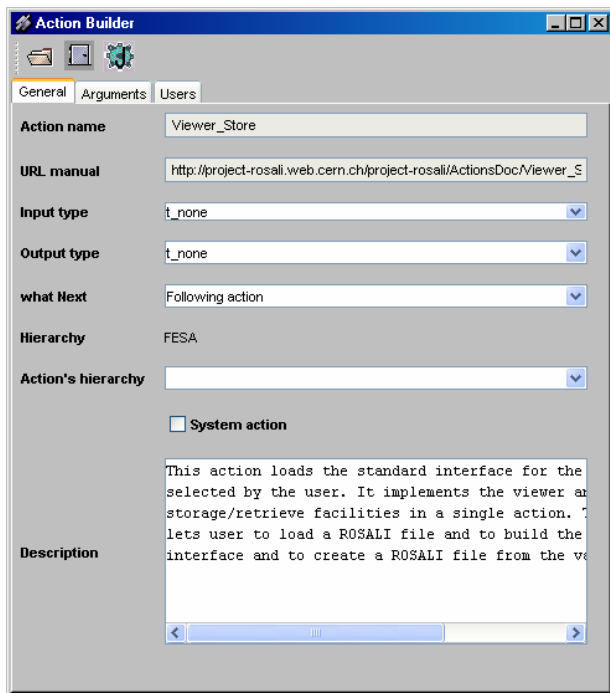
Action Builder

General | Arguments | Users

Action name | Viewer_Store

URL manual | http://project-rosali.web.cern.ch/project-rosali/ActionsDoc/Viewer_S

Input type | t_none

Output type | t_none

what Next | Following action

Hierarchy | FESA

Action's hierarchy |

System action

Description

This action loads the standard interface for the selected by the user. It implements the viewer an storage/retrieve facilities in a single action. T lets user to load a ROSALI file and to build the interface and to create a ROSALI file from the va